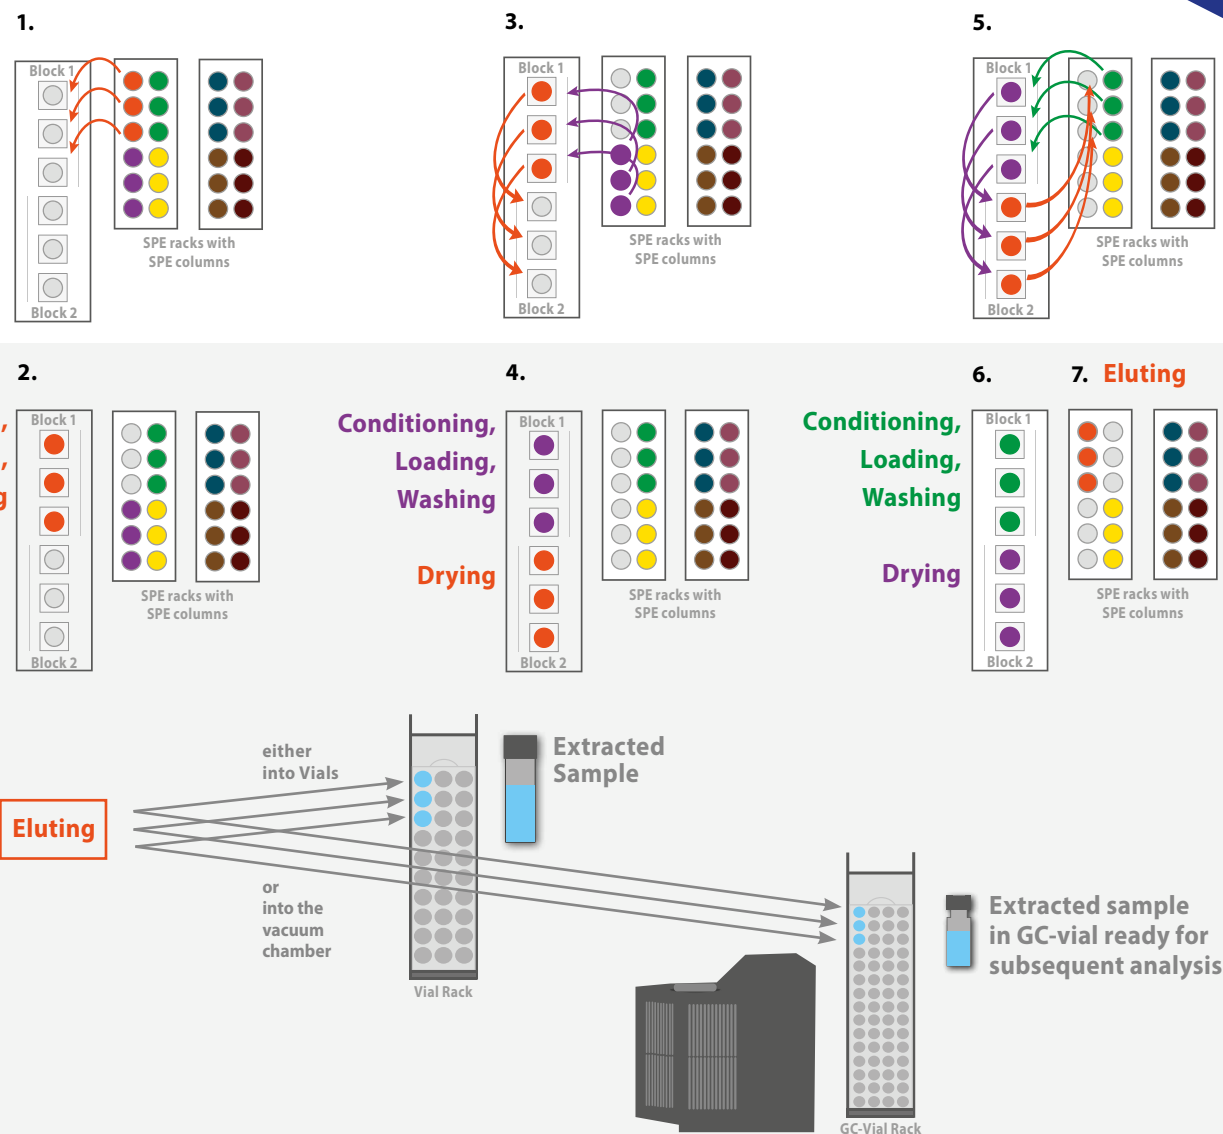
1.

Block 1

Block 2

SPE racks with SPE columns

3.

Block 1

Block 2

SPE racks with SPE columns

5.

Block 1

Block 2

SPE racks with SPE columns

2.

,
,
g

Block 1

Block 2

SPE racks with SPE columns

4.

Conditioning, Loading, Washing

Drying

Block 1

Block 2

SPE racks with SPE columns

6.

Conditioning, Loading, Washing

Drying

Block 1

Block 2

7. Eluting

SPE racks with SPE columns

Eluting

either into Vials

or into the vacuum chamber

Extracted Sample

Vial Rack

Extracted sample in GC-vial ready for subsequent analysis

GC-Vial Rack